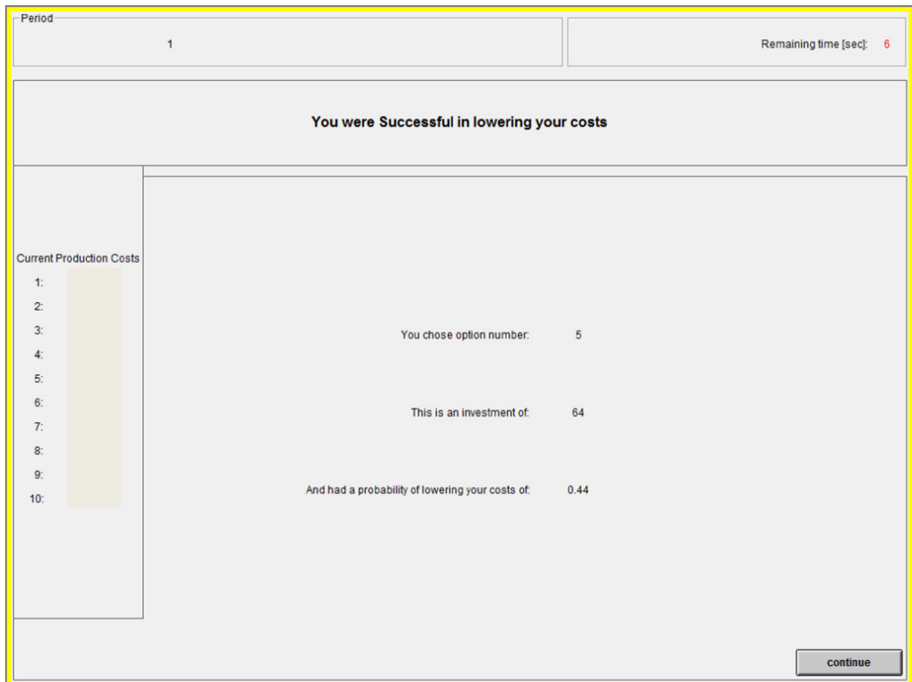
Period
1

Remaining time [sec]: 6

You were Successful in lowering your costs

Current Production Costs
1:
2:
3:
4:
5:
6:
7:
8:
9:
10:

You chose option number: 5

This is an investment of: 64

And had a probability of lowering your costs of: 0.44

continue